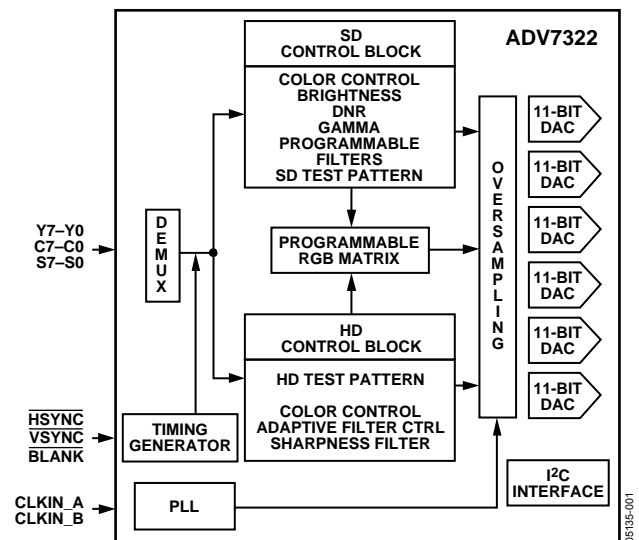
SD CONTROL BLOCK

ADV7322

COLOR CONTROL
BRIGHTNESS
DNR
GAMMA
PROGRAMMABLE FILTERS
SD TEST PATTERN

Y7–Y0
C7–C0
S7–S0

DEMUX

PROGRAMMABLE RGB MATRIX

OVERSAMPLING

11-BIT DAC
11-BIT DAC
11-BIT DAC
11-BIT DAC
11-BIT DAC
11-BIT DAC

HD CONTROL BLOCK

HD TEST PATTERN

COLOR CONTROL
ADAPTIVE FILTER CTRL
SHARPNESS FILTER

$\overline{HSYNC}$
$\overline{VSYNC}$
$\overline{BLANK}$

TIMING GENERATOR

$I^2C$ INTERFACE

CLKIN_A
CLKIN_B

PLL

05135-001